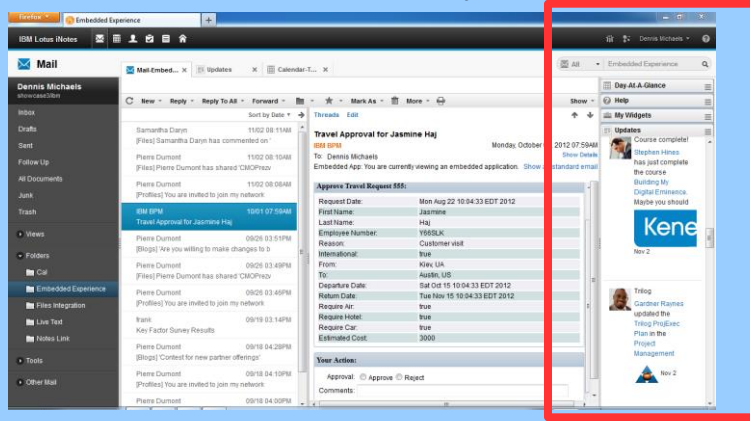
Firefox Embedded Experience +

IBM Lotus iNotes

Dennis Michaels

Mail

Mail-Embed... Updates Calendar-T...

All Embedded Experience

Dennis Michaels
showcase3/ibm

New Reply Reply To All Forward Mark As More Show

Sort by Date

Threads Edit

Inbox
Drafts
Sent
Follow Up
All Documents
Junk
Trash

Views

Folders
Cal
Embedded Experience
Files Integration
Live Text
Notes Link

Tools

Other Mail

Samantha Daryn 11/02 08:11AM
[Files] Samantha Daryn has commented on

Pierre Dumont 11/02 08:10AM
[Files] Pierre Dumont has shared 'CMOPrezv

Pierre Dumont 11/02 08:08AM
[Profiles] You are invited to join my network

IBM BPM 10/01 07:59AM
Travel Approval for Jasmine Haj

Pierre Dumont 09/26 03:51PM
[Blogs] 'Are you willing to make changes to b

Pierre Dumont 09/26 03:49PM
[Files] Pierre Dumont has shared 'CMOPrezv

Pierre Dumont 09/26 03:46PM
[Profiles] You are invited to join my network

frank 09/19 03:14PM
Key Factor Survey Results

Pierre Dumont 09/18 04:28PM
[Blogs] 'Contest for new partner offerings'

Pierre Dumont 09/18 04:10PM
[Profiles] You are invited to join my network

Pierre Dumont 09/18 04:10PM
[Profiles] You are invited to join my network

Travel Approval for Jasmine Haj
IBM BPM Monday, October 1, 2012 07:59AM
To: Dennis Michaels Show Details
Embedded App: You are currently viewing an embedded application. Show standard email

Approve Travel Request 555:

| Request Date: | Mon Aug 22 10:04:33 EDT 2012 |
|---|---|
| First Name: | Jasmine |
| Last Name: | Haj |
| Employee Number: | Y66SLK |
| Reason: | Customer visit |
| International: | true |
| From: | Kiev, UA |
| To: | Austin, US |
| Departure Date: | Sat Oct 15 10:04:33 EDT 2012 |
| Return Date: | Tue Nov 15 10:04:33 EDT 2012 |
| Require Air: | true |
| Require Hotel: | true |
| Require Car: | true |
| Estimated Cost: | 3000 |

Your Action:
Approval: Approve Reject
Comments:

Day-At-A-Glance
Help
My Widgets
Updates

Course complete!
Stephen Hines has just complete the course Building My Digital Eminence. Maybe you should
Kene
Nov 2

Trilog
Gardner Raynes updated the Trilog ProjExec Plan in the Project Management
Nov 2